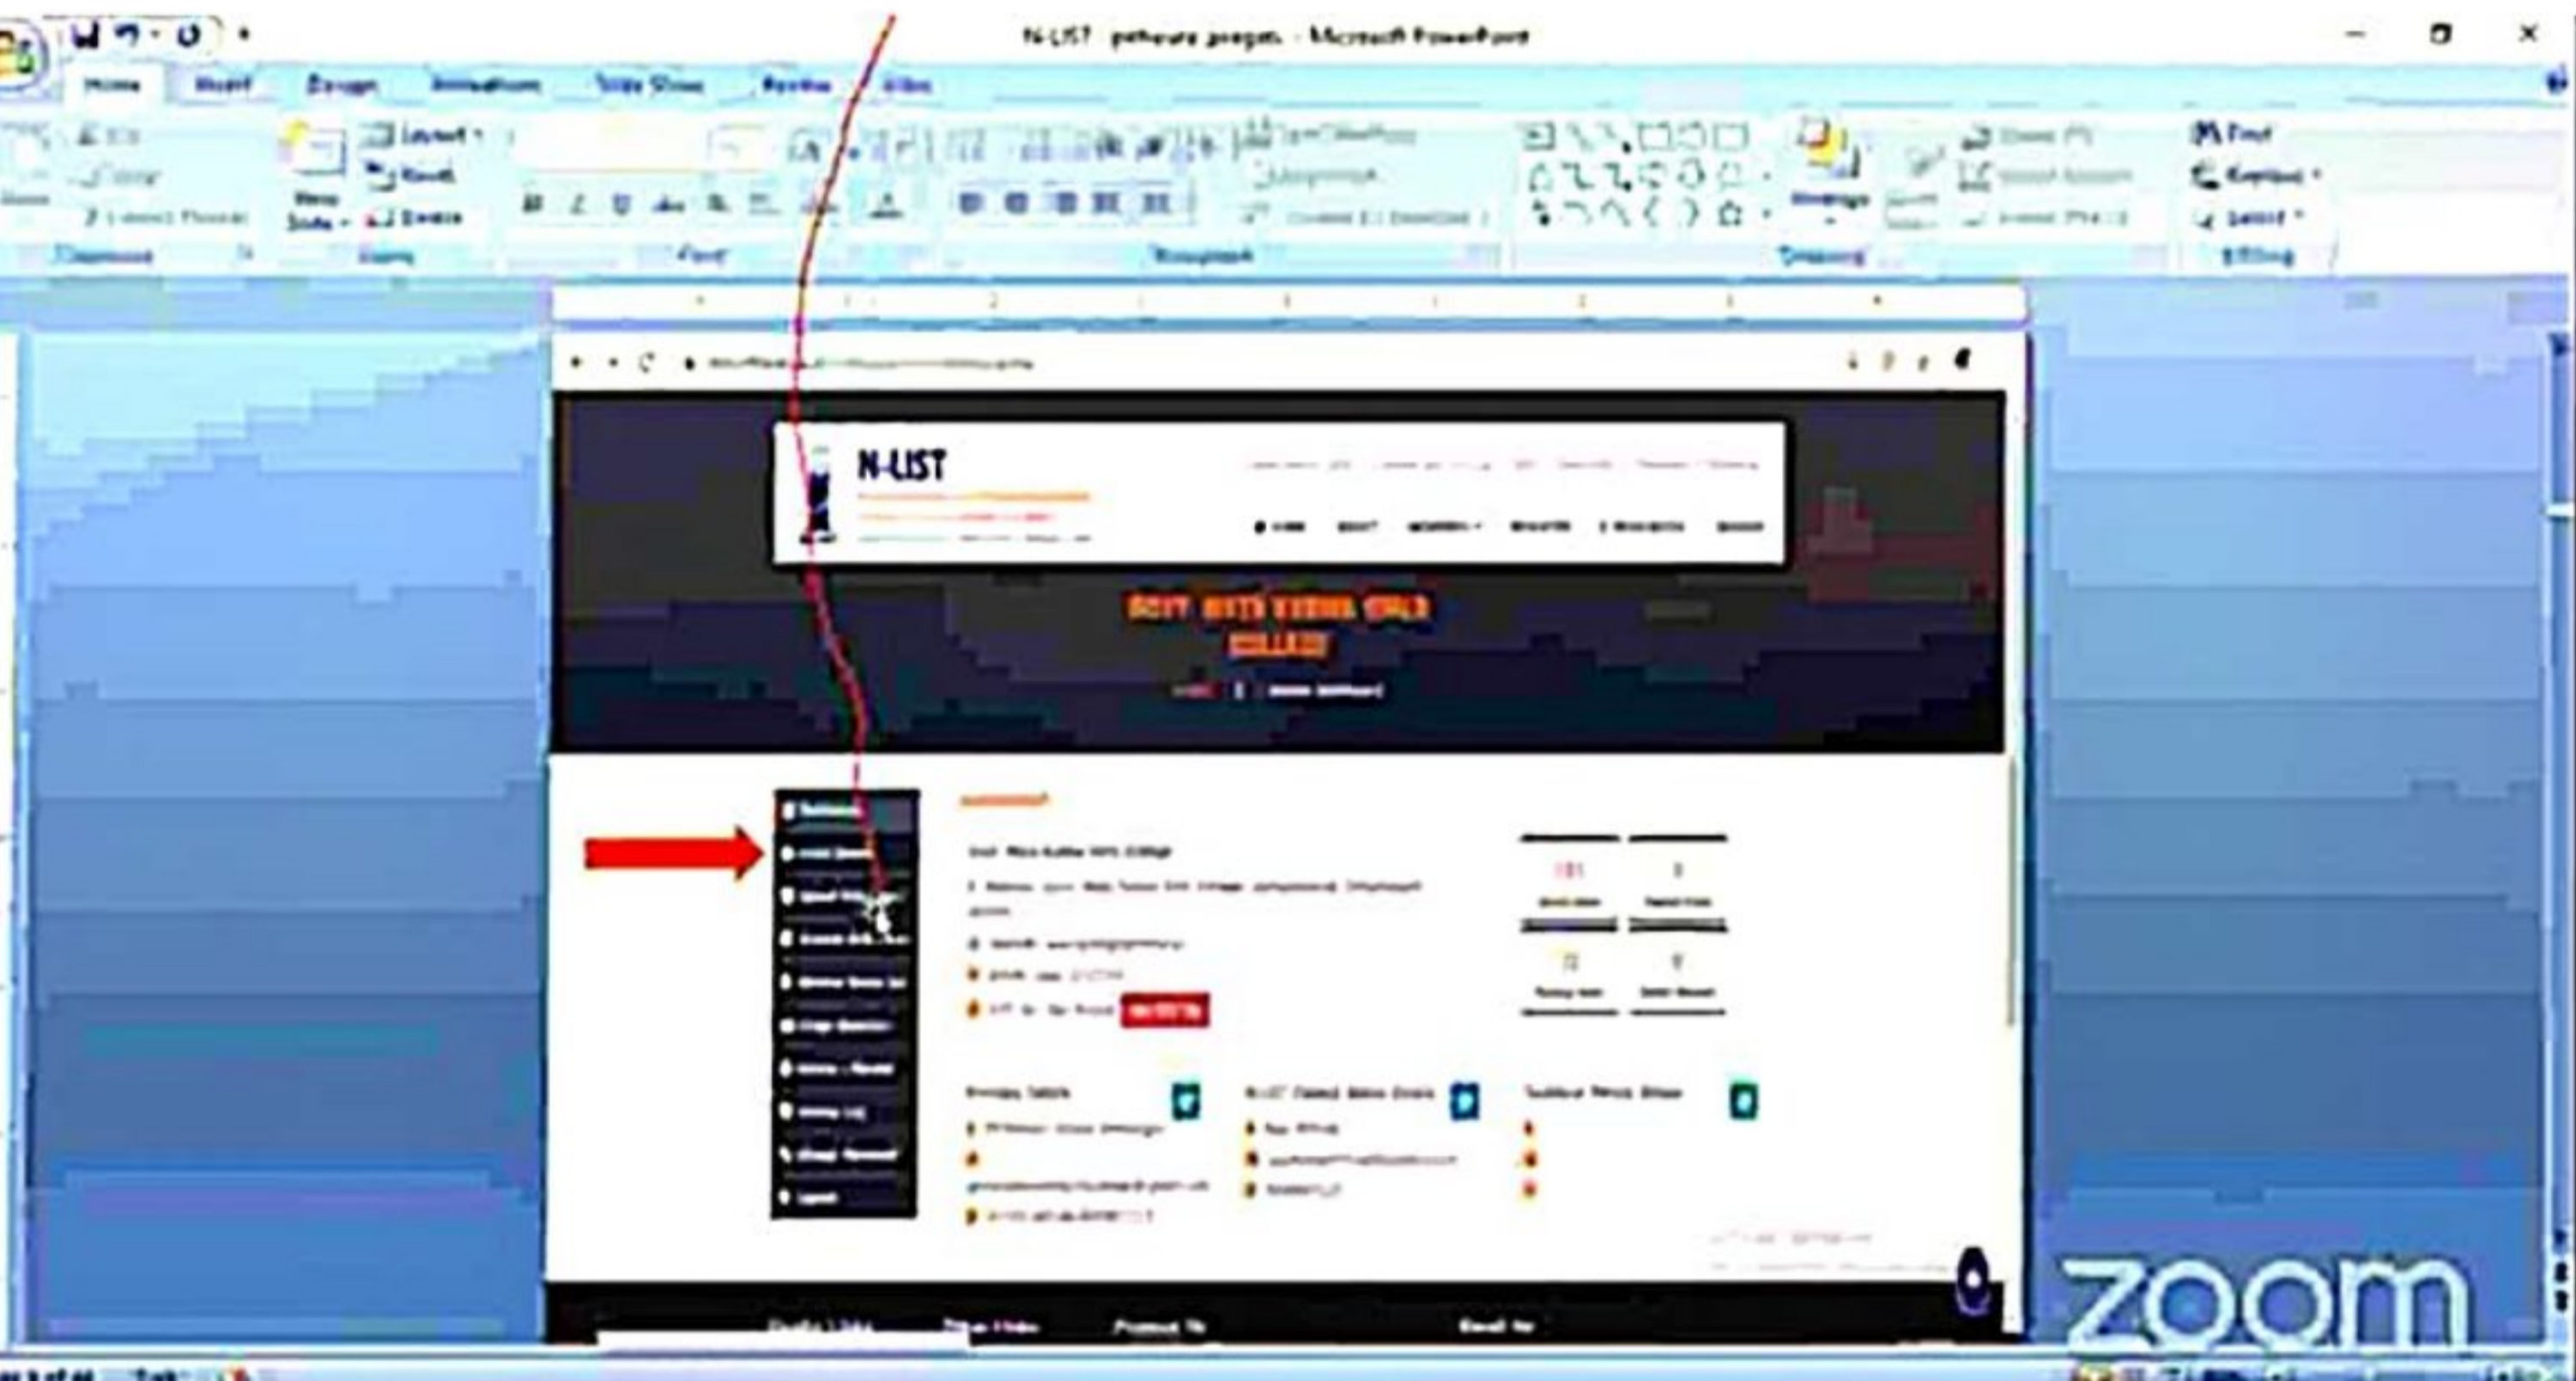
N-LIST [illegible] - Microsoft PowerPoint

Home Insert Design Animations Slide Show Review View

Layout Reset Delete New Slide

Clipboard Slides Font Paragraph Drawing Editing

Find Replace Select

N-LIST

GOVT. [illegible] COLLEGE

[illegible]

ZOOM